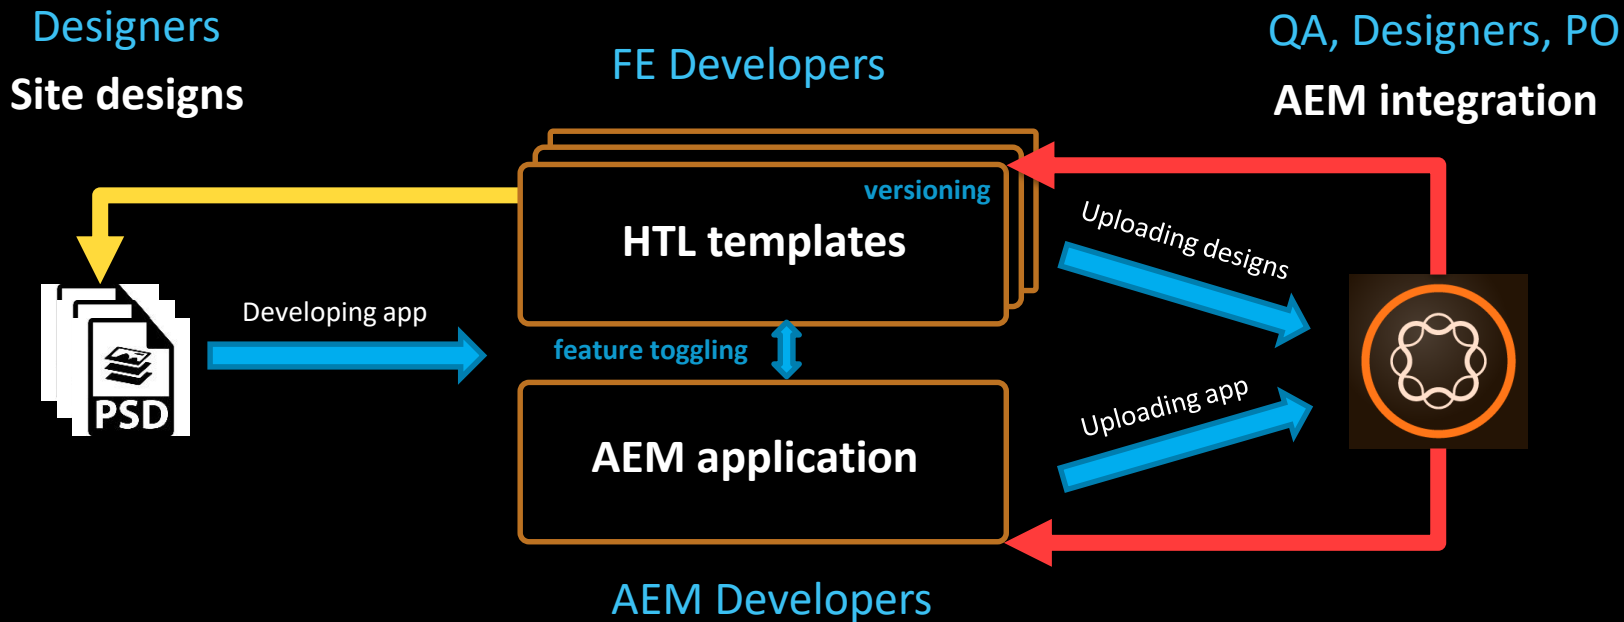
Designers
Site designs

FE Developers

QA, Designers, PO
AEM integration

versioning
HTL templates

Uploading designs

PSD

Developing app

feature toggling

AEM application

Uploading app

AEM Developers